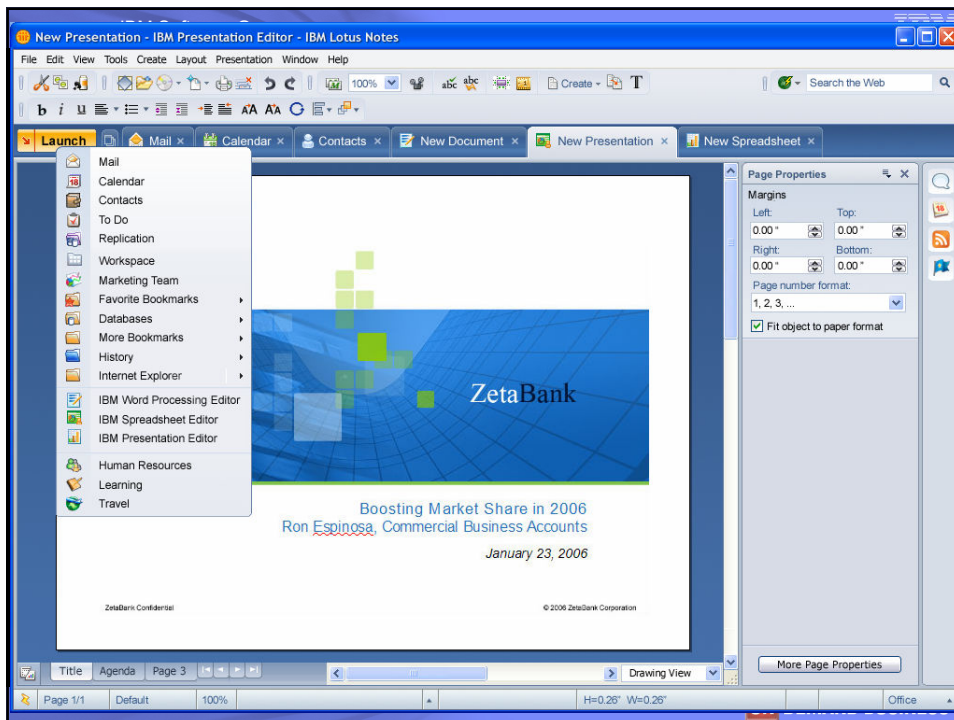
New Presentation - IBM Presentation Editor - IBM Lotus Notes

File Edit View Tools Create Layout Presentation Window Help

100%

Create

Search the Web

Launch Mail × Calendar × Contacts × New Document × New Presentation × New Spreadsheet ×

Mail
Calendar
Contacts
To Do
Replication
Workspace
Marketing Team
Favorite Bookmarks
Databases
More Bookmarks
History
Internet Explorer
IBM Word Processing Editor
IBM Spreadsheet Editor
IBM Presentation Editor
Human Resources
Learning
Travel

ZetaBank

Boosting Market Share in 2006
Ron Espinosa, Commercial Business Accounts

January 23, 2006

ZetaBank Confidential

© 2006 ZetaBank Corporation

Page Properties
Margins
Left: 0.00"
Top: 0.00"
Right: 0.00"
Bottom: 0.00"
Page number format:
1, 2, 3, ...
Fit object to paper format

More Page Properties

Title Agenda Page 3

Drawing View

Page 1/1 Default 100% H=0.26" W=0.26" Office